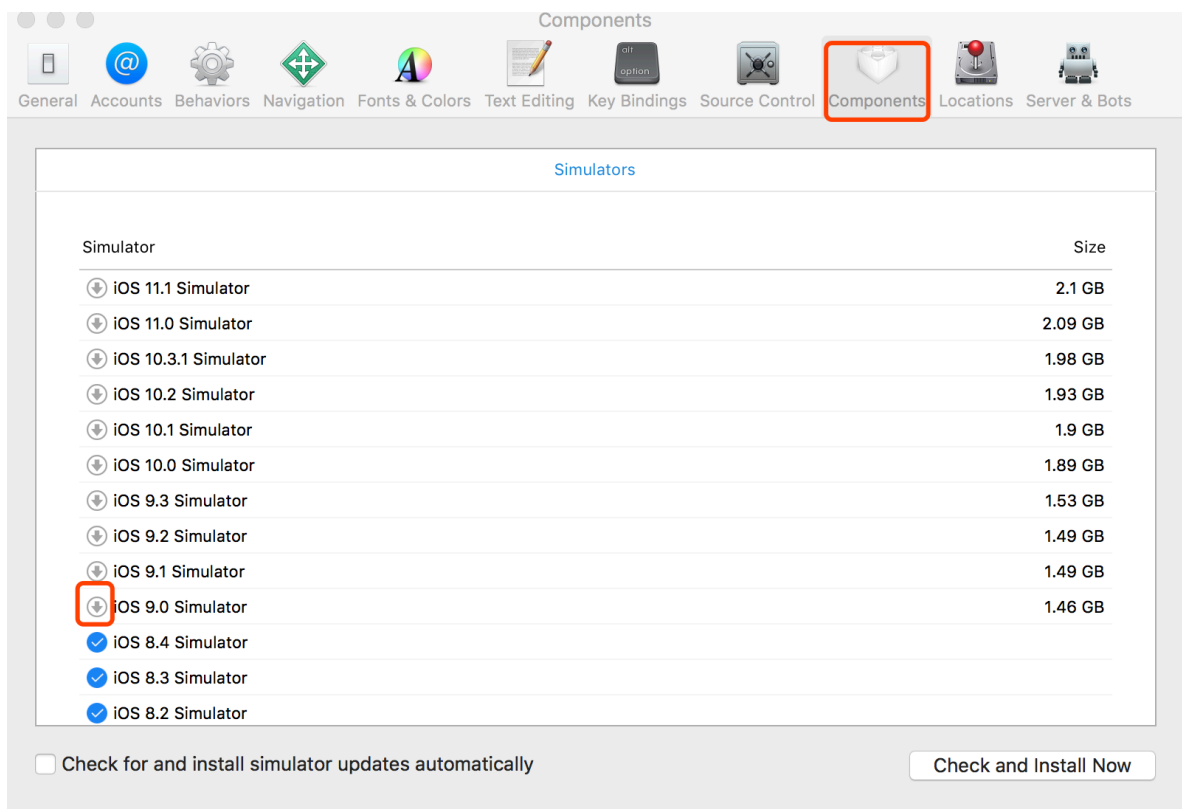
Components

General Accounts Behaviors Navigation Fonts & Colors Text Editing Key Bindings Source Control Components Locations Server & Bots

alt
option

Simulators

| Simulator | Size |
|---|---|
| iOS 11.1 Simulator | 2.1 GB |
| iOS 11.0 Simulator | 2.09 GB |
| iOS 10.3.1 Simulator | 1.98 GB |
| iOS 10.2 Simulator | 1.93 GB |
| iOS 10.1 Simulator | 1.9 GB |
| iOS 10.0 Simulator | 1.89 GB |
| iOS 9.3 Simulator | 1.53 GB |
| iOS 9.2 Simulator | 1.49 GB |
| iOS 9.1 Simulator | 1.49 GB |
| iOS 9.0 Simulator | 1.46 GB |
| iOS 8.4 Simulator | |
| iOS 8.3 Simulator | |
| iOS 8.2 Simulator | |

Check for and install simulator updates automatically

Check and Install Now